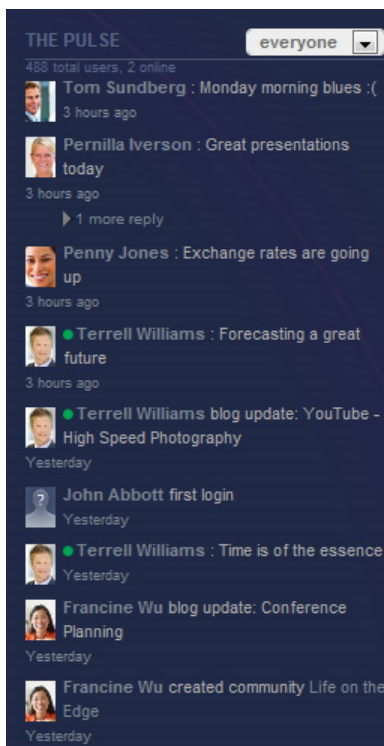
THE PULSE

everyone

488 total users, 2 online

Tom Sundberg : Monday morning blues :(

3 hours ago

Pernilla Iverson : Great presentations today

3 hours ago

1 more reply

Penny Jones : Exchange rates are going up

3 hours ago

Terrell Williams : Forecasting a great future

3 hours ago

Terrell Williams blog update: YouTube - High Speed Photography

Yesterday

John Abbott first login

Yesterday

Terrell Williams : Time is of the essence

Yesterday

Francine Wu blog update: Conference Planning

Yesterday

Francine Wu created community Life on the Edge

Yesterday